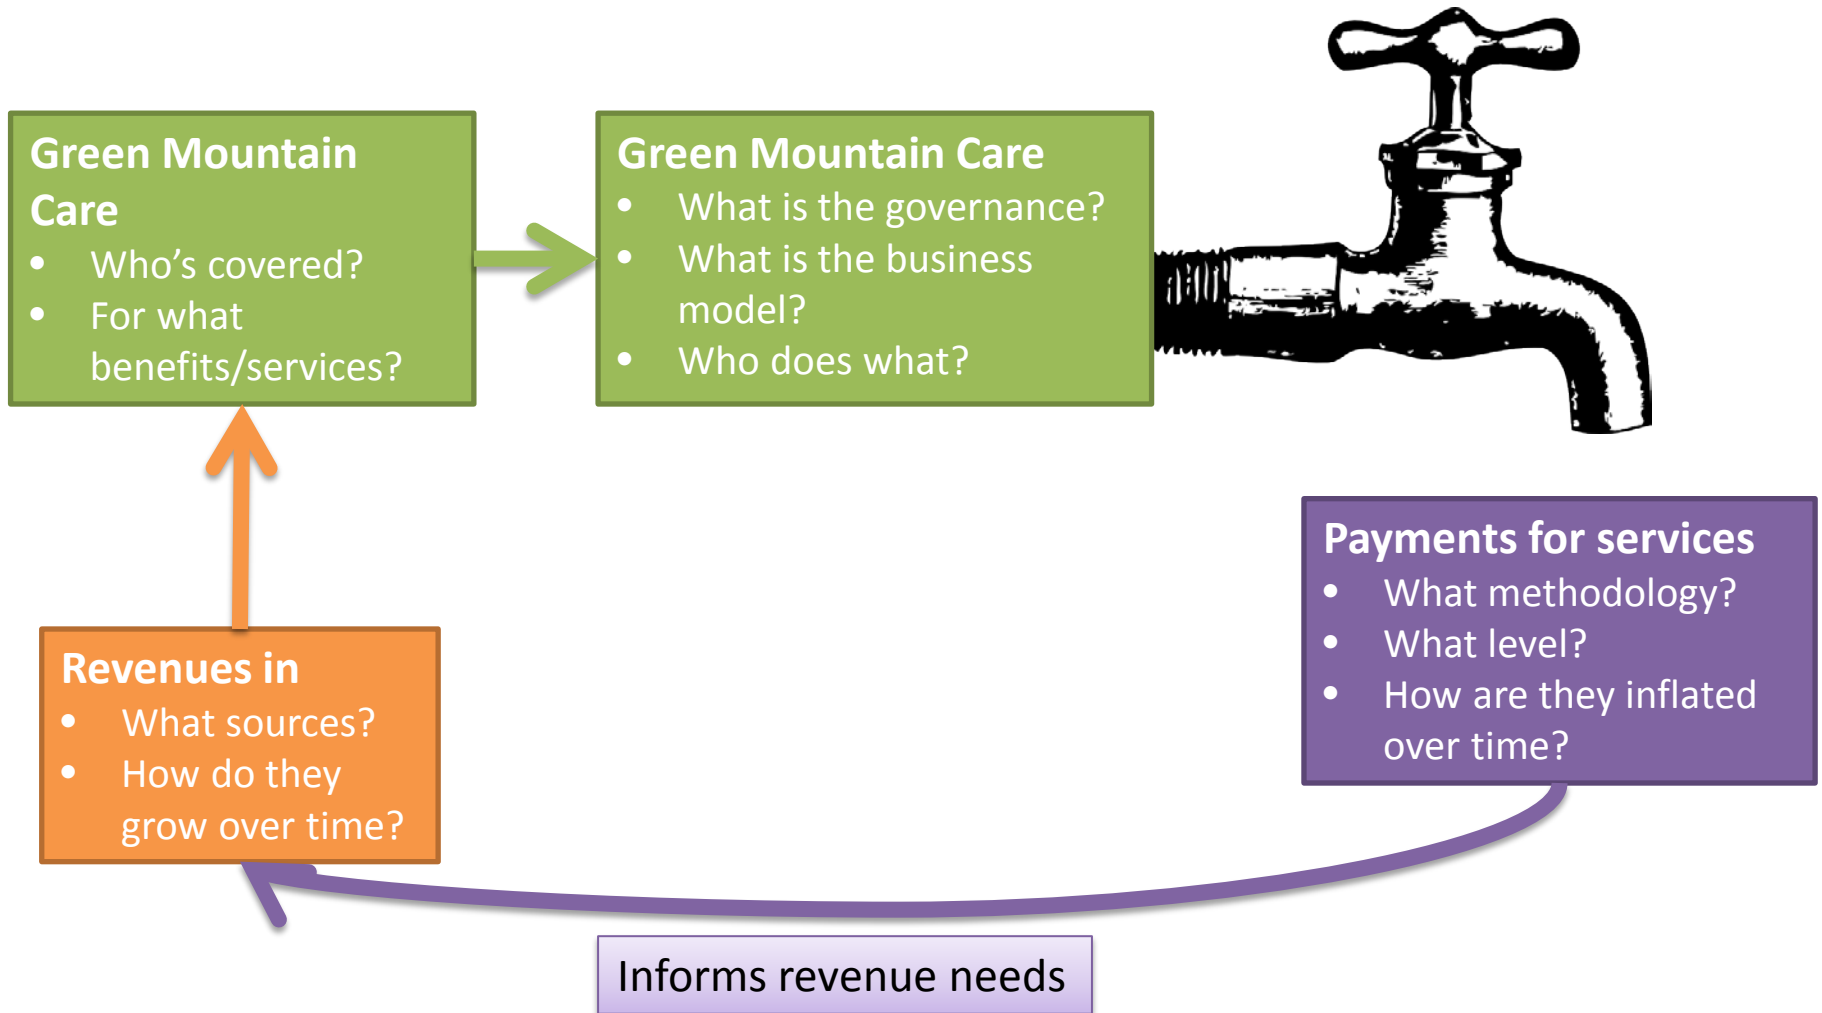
Green Mountain Care
- Who’s covered?
- For what benefits/services?

Green Mountain Care
- What is the governance?
- What is the business model?
- Who does what?

Payments for services
- What methodology?
- What level?
- How are they inflated over time?

Revenues in
- What sources?
- How do they grow over time?

Informs revenue needs